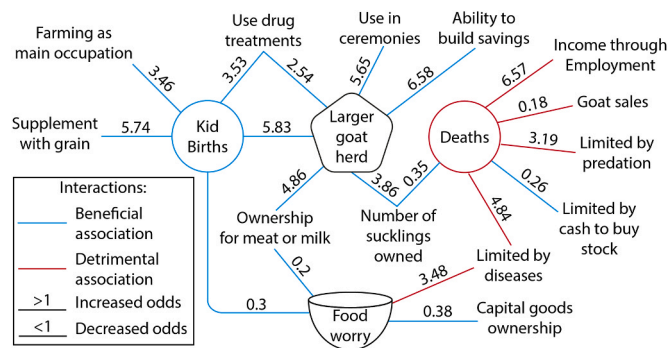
Farming as main occupation

Use drug treatments

Use in ceremonies

Ability to build savings

Income through Employment

3.46

3.53

2.54

5.65

6.58

6.57

Supplement with grain

5.74

Kid Births

5.83

Larger goat herd

Deaths

0.18

Goat sales

3.19

Limited by predation

0.26

Limited by cash to buy stock

4.86

3.86

0.35

4.84

Interactions:

Beneficial association

Detrimental association

>1 Increased odds

<1 Decreased odds

Ownership for meat or milk

Number of sucklings owned

Limited by diseases

0.2

3.48

0.3

Food worry

0.38

Capital goods ownership